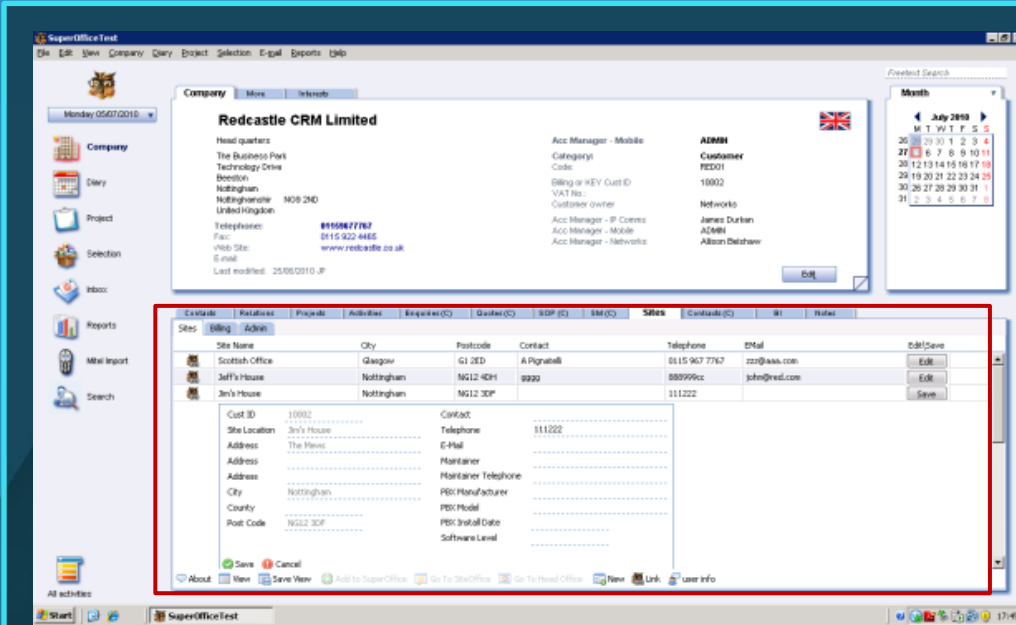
SuperOfficeTest

File Edit View Company Diary Project Selection E-mail Reports Help

Freetext Search

Monday 05/07/2010

Company
Diary
Project
Selection
Inbox
Reports
Mitel Import
Search

All activities

Company | More | Interests

Redcastle CRM Limited

Head quarters
The Business Park
Technology Drive
Beeston
Nottingham
Nottinghamshir NG9 2ND
United Kingdom

Telephone: 01159677767
Fax: 0115 922 4465
Web Site: www.redcastle.co.uk
E-mail:
Last modified: 25/06/2010 JP

Acc Manager - Mobile ADMIN
Category: Customer
Code: RED01
Billing or KEY Cust ID 10002
VAT No.:
Customer owner Networks
Acc Manager - IP Comms James Durkan
Acc Manager - Mobile ADMIN
Acc Manager - Networks Allison Belshaw

Edit

Month

July 2010
M T W T F S S
26 28 29 30 1 2 3 4
27 5 6 7 8 9 10 11
28 12 13 14 15 16 17 18
29 19 20 21 22 23 24 25
30 26 27 28 29 30 31 1
31 2 3 4 5 6 7 8

Contacts | Relatives | Projects | Activities | Enquiries (C) | Quotes (C) | SOP (C) | SM (C) | Sites | Contracts (C) | BI | Notes

Sites | Billing | Admin

| Site Name | City | Postcode | Contact | Telephone | EMail | Edit/Save |
|---|---|---|---|---|---|---|
| Scottish Office | Glasgow | G1 2ED | A Pignatelli | 0115 967 7767 | zzz@aaa.com | Edit |
| Jeff's House | Nottingham | NG12 4DH | gggg | 888999cc | john@red.com | Edit |
| Jim's House | Nottingham | NG12 3DF | | 111222 | | Save |

Cust ID 10002
Site Location Jim's House
Address The Mews
Address
Address
City Nottingham
County
Post Code NG12 3DF

Contact
Telephone 111222
E-Mail
Maintainer
Maintainer Telephone
PBX Manufacturer
PBX Model
PBX Install Date
Software Level

Save Cancel

About View Save View Add to SuperOffice Go To SiteOffice Go To Head Office New Link user info

Start SuperOfficeTest 17:4